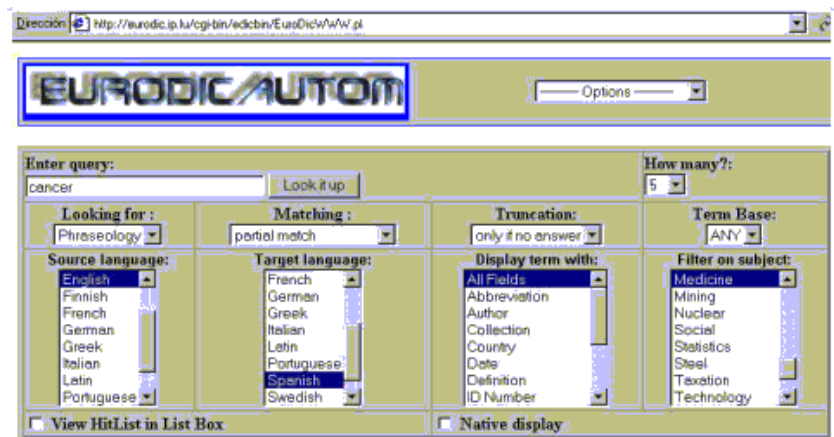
Dirección http://eurodic.ip.lu/cgi-bin/edicbin/EuroDicWWW.pl

EURODIC AUTOM

——— Options ———

Enter query:
cancer
Look it up

How many?:
5

| Looking for : | Matching : | Truncation: | Term Base: |
|---|---|---|---|
| Phraseology | partial match | only if no answer | ANY |

| Source language: | Target language: | Display term with: | Filter on subject: |
|---|---|---|---|
| English | French | All Fields | Medicine |
| Finnish | German | Abbreviation | Mining |
| French | Greek | Author | Nuclear |
| German | Italian | Collection | Social |
| Greek | Latin | Country | Statistics |
| Italian | Portuguese | Date | Steel |
| Latin | Spanish | Definition | Taxation |
| Portuguese | Swedish | ID Number | Technology |

View HitList in List Box
Native display